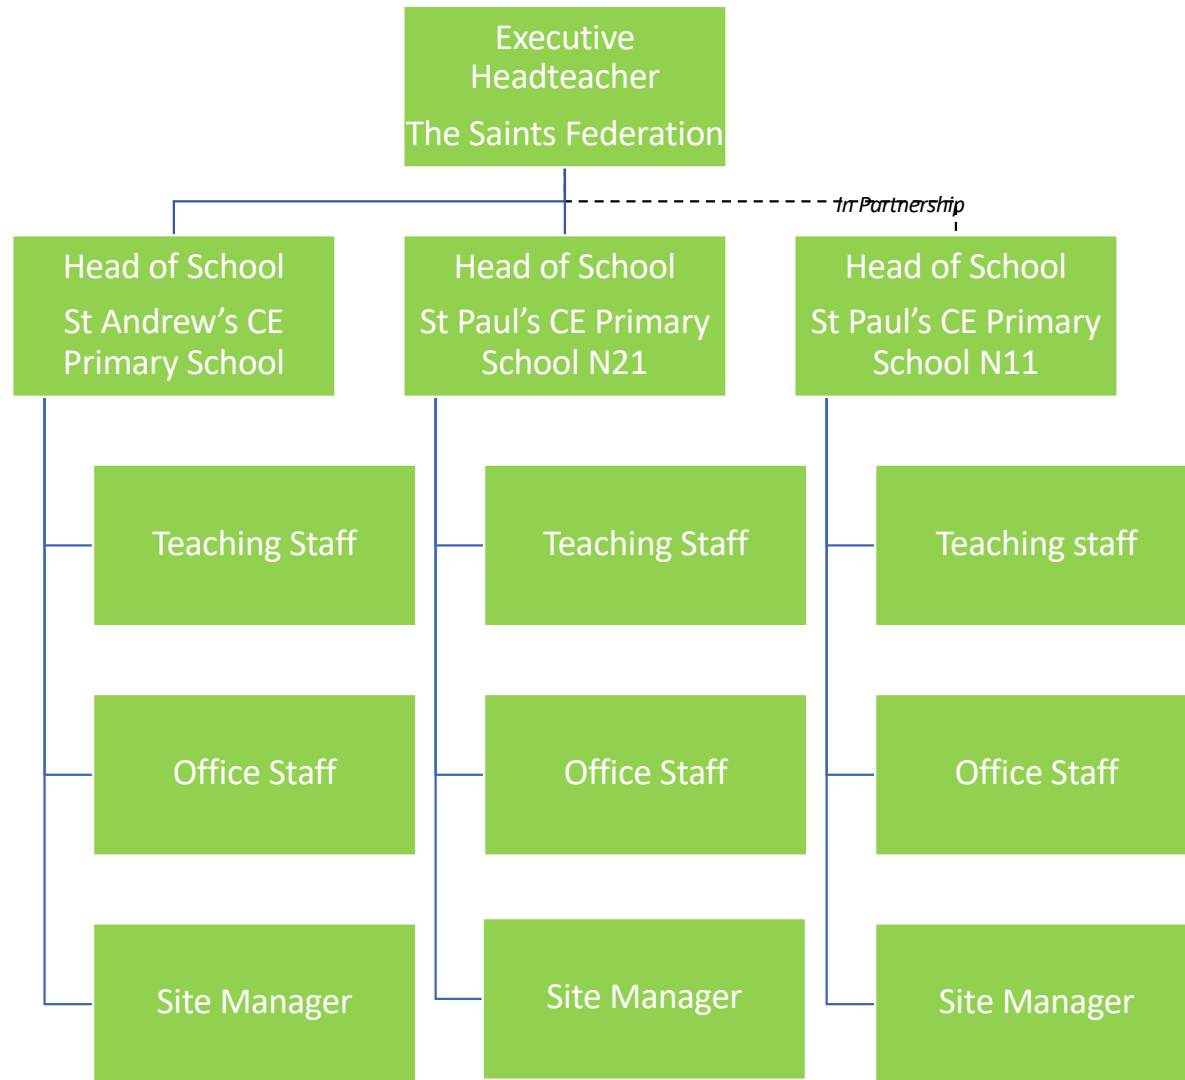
Executive Headteacher

The Saints Federation

In Partnership

Head of School

St Andrew’s CE Primary School

Head of School

St Paul’s CE Primary School N21

Head of School

St Paul’s CE Primary School N11

Teaching Staff

Office Staff

Site Manager

Teaching Staff

Office Staff

Site Manager

Teaching staff

Office Staff

Site Manager